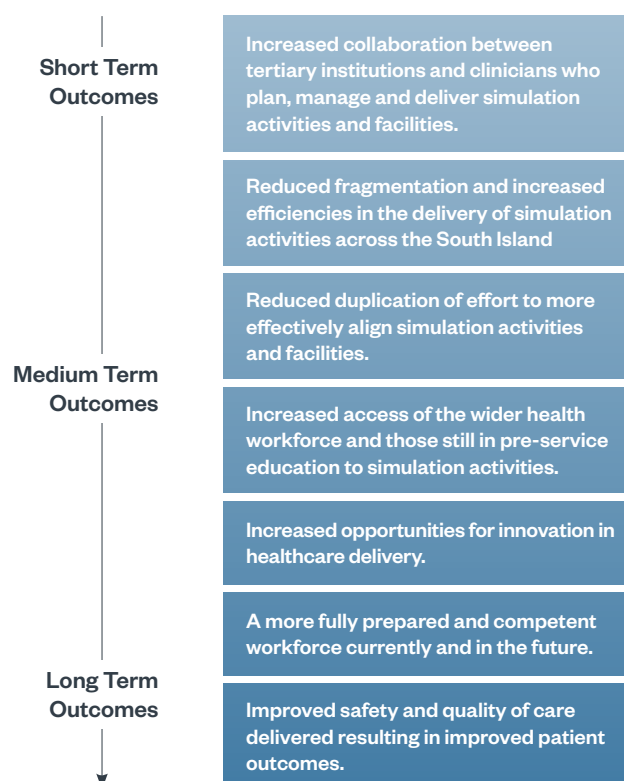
Short Term Outcomes

Increased collaboration between tertiary institutions and clinicians who plan, manage and deliver simulation activities and facilities.

Reduced fragmentation and increased efficiencies in the delivery of simulation activities across the South Island

Reduced duplication of effort to more effectively align simulation activities and facilities.

Medium Term Outcomes

Increased access of the wider health workforce and those still in pre-service education to simulation activities.

Increased opportunities for innovation in healthcare delivery.

A more fully prepared and competent workforce currently and in the future.

Long Term Outcomes

Improved safety and quality of care delivered resulting in improved patient outcomes.